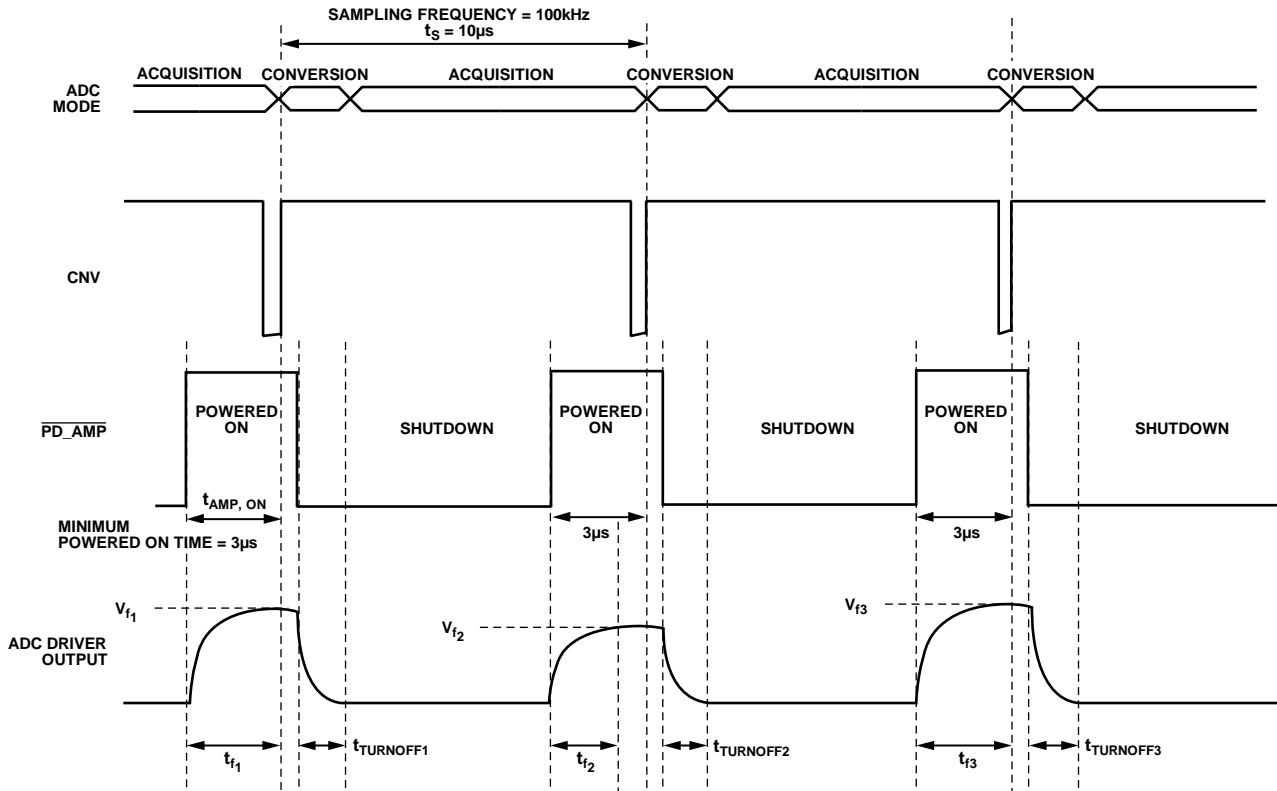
SAMPLING FREQUENCY = 100kHz
$t_S$ = 10µs

ADC MODE

ACQUISITION CONVERSION ACQUISITION CONVERSION ACQUISITION CONVERSION

CNV

$\overline{PD\_AMP}$

POWERED ON

SHUTDOWN

POWERED ON

SHUTDOWN

POWERED ON

SHUTDOWN

$t_{AMP, ON}$

MINIMUM POWERED ON TIME = 3µs

3µs

3µs

$V_{f_1}$

$V_{f_2}$

$V_{f3}$

ADC DRIVER OUTPUT

$t_{f_1}$

$t_{TURNOFF1}$

$t_{f_2}$

$t_{TURNOFF2}$

$t_{f3}$

$t_{TURNOFF3}$